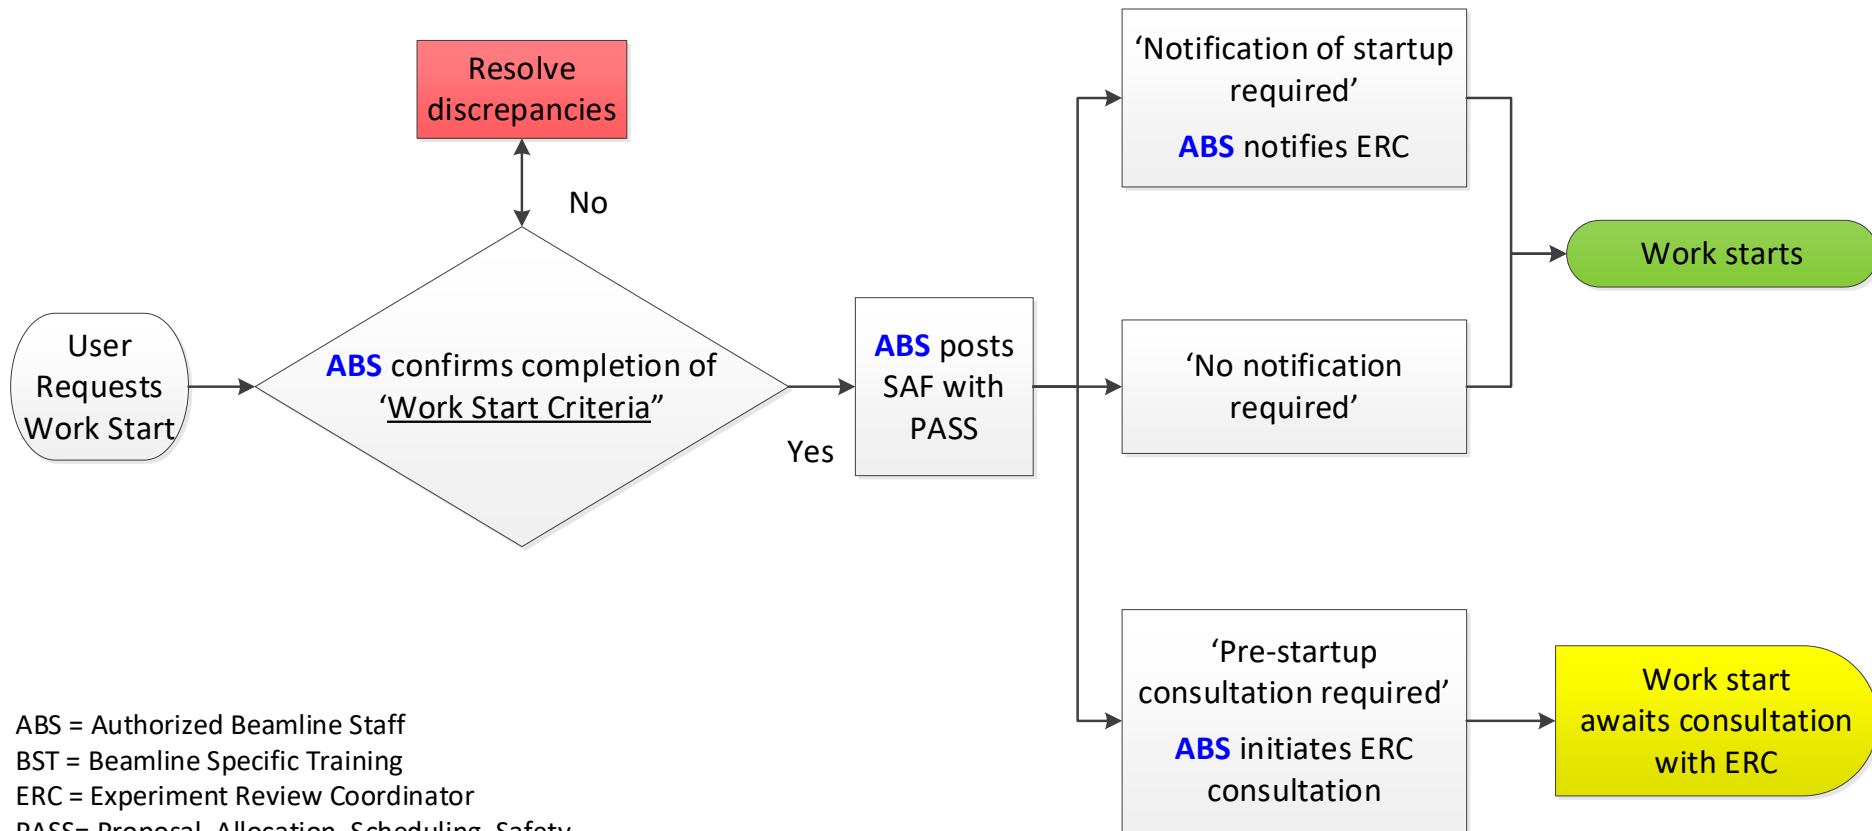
User Requests Work Start

ABS confirms completion of 'Work Start Criteria"

No

Resolve discrepancies

Yes

ABS posts SAF with PASS

'Notification of startup required'

ABS notifies ERC

'No notification required'

'Pre-startup consultation required'

ABS initiates ERC consultation

Work starts

Work start awaits consultation with ERC

ABS = Authorized Beamline Staff
BST = Beamline Specific Training
ERC = Experiment Review Coordinator
PASS= Proposal, Allocation, Scheduling, Safety